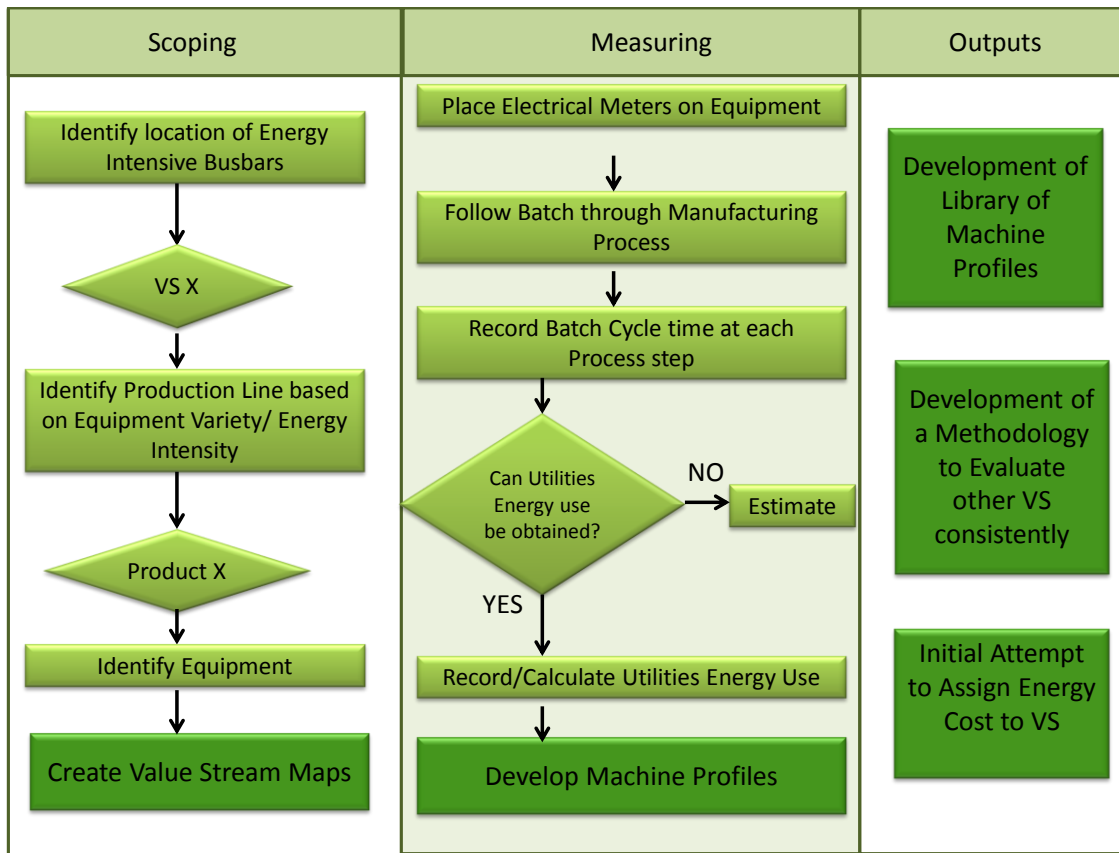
Scoping

Identify location of Energy Intensive Busbars

VS X

Identify Production Line based on Equipment Variety/ Energy Intensity

Product X

Identify Equipment

Create Value Stream Maps

Measuring

Place Electrical Meters on Equipment

Follow Batch through Manufacturing Process

Record Batch Cycle time at each Process step

Can Utilities Energy use be obtained?

NO

Estimate

YES

Record/Calculate Utilities Energy Use

Develop Machine Profiles

Outputs

Development of Library of Machine Profiles

Development of a Methodology to Evaluate other VS consistently

Initial Attempt to Assign Energy Cost to VS